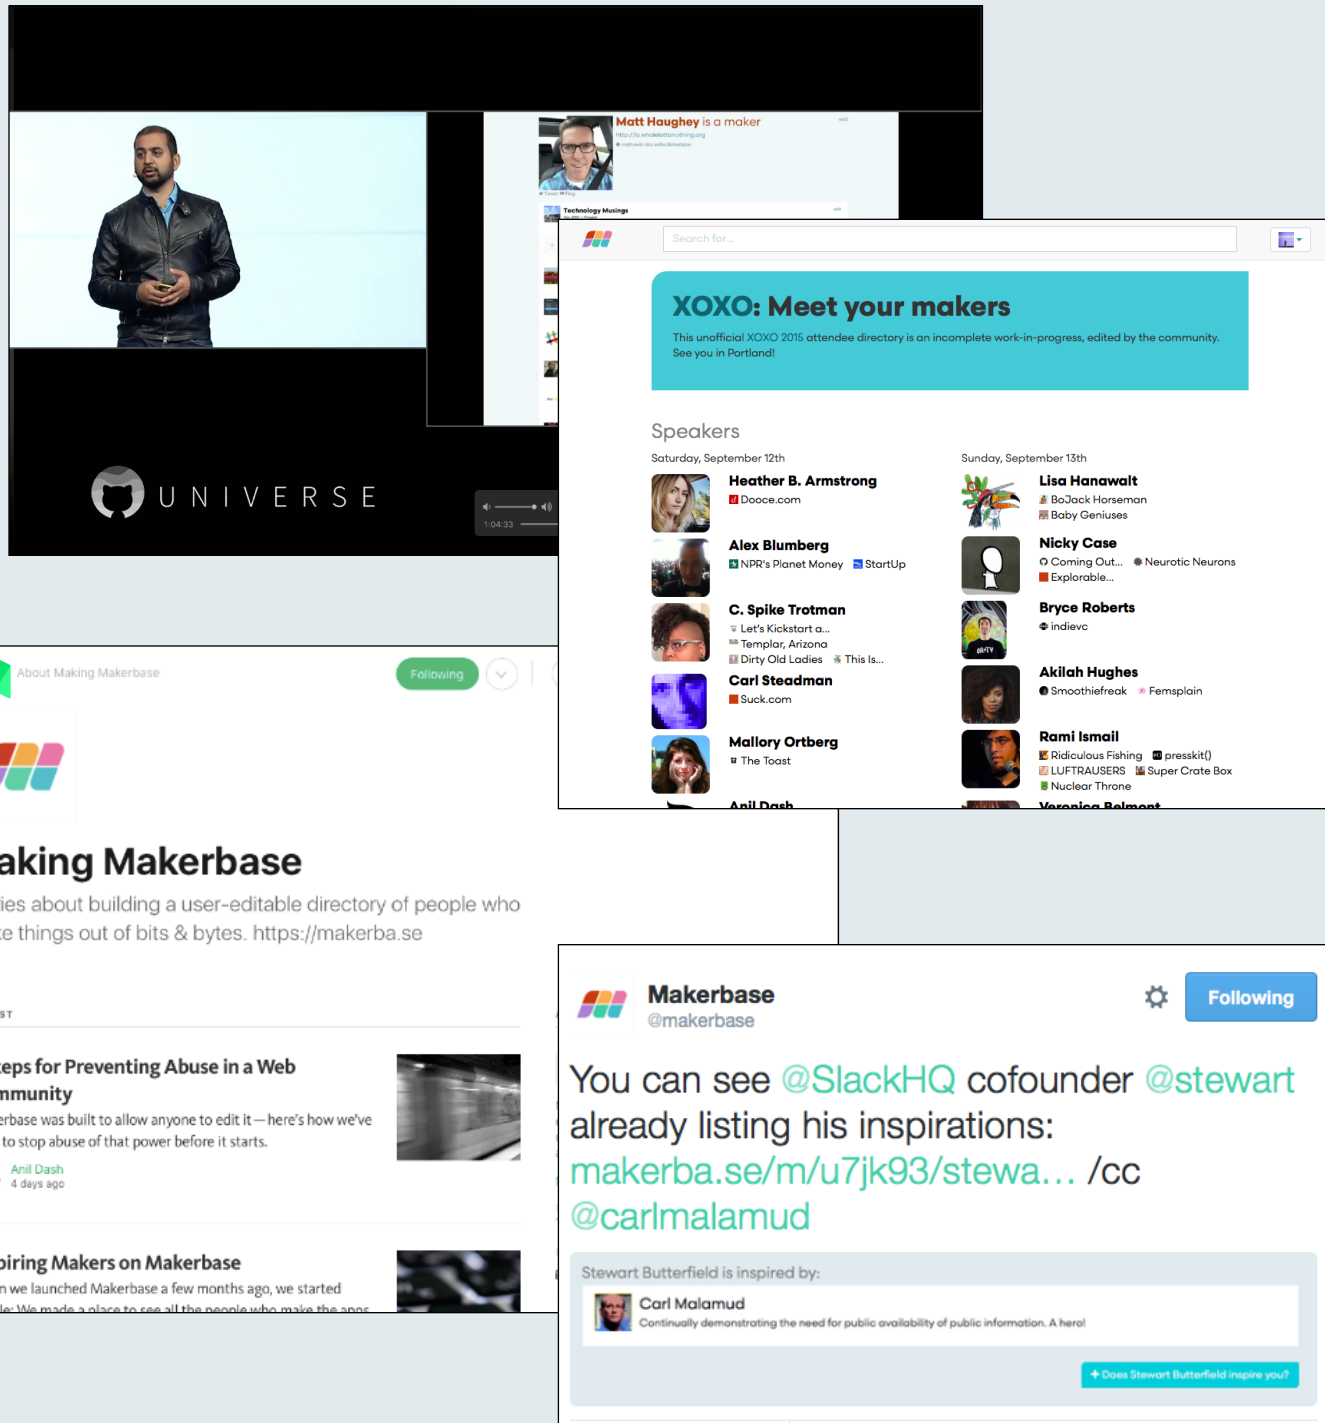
Matt Haughey is a maker

Technology Musings

UNIVERSE

1:04:33

Search for...

XOXO: Meet your makers

This unofficial XOXO 2015 attendee directory is an incomplete work-in-progress, edited by the community. See you in Portland!

Speakers

Saturday, September 12th

Heather B. Armstrong
Dooce.com

Alex Blumberg
NPR's Planet Money StartUp

C. Spike Trotman
Let's Kickstart a...
Templar, Arizona
Dirty Old Ladies This Is...

Carl Steadman
Suck.com

Mallory Ortberg
The Toast

Anil Dash

Sunday, September 13th

Lisa Hanawalt
BoJack Horseman
Baby Geniuses

Nicky Case
Coming Out... Neurotic Neurons
Explorable...

Bryce Roberts
indievc

Akilah Hughes
Smoothiefreak Femsplain

Rami Ismail
Ridiculous Fishing presskit()
LUFTRAUSERS Super Crate Box
Nuclear Throne

Veronica Belmont

About Making Makerbase

Following

aking Makerbase

ies about building a user-editable directory of people who e things out of bits & bytes. https://makerba.se

ST

eps for Preventing Abuse in a Web nmunity

rbase was built to allow anyone to edit it — here's how we've to stop abuse of that power before it starts.

Anil Dash
4 days ago

piring Makers on Makerbase

n we launched Makerbase a few months ago, we started

Makerbase
@makerbase

Following

You can see @SlackHQ cofounder @stewart already listing his inspirations: makerba.se/m/u7jk93/stewa... /cc @carlmalamud

Stewart Butterfield is inspired by:

Carl Malamud
Continually demonstrating the need for public availability of public information. A hero!

+ Does Stewart Butterfield inspire you?